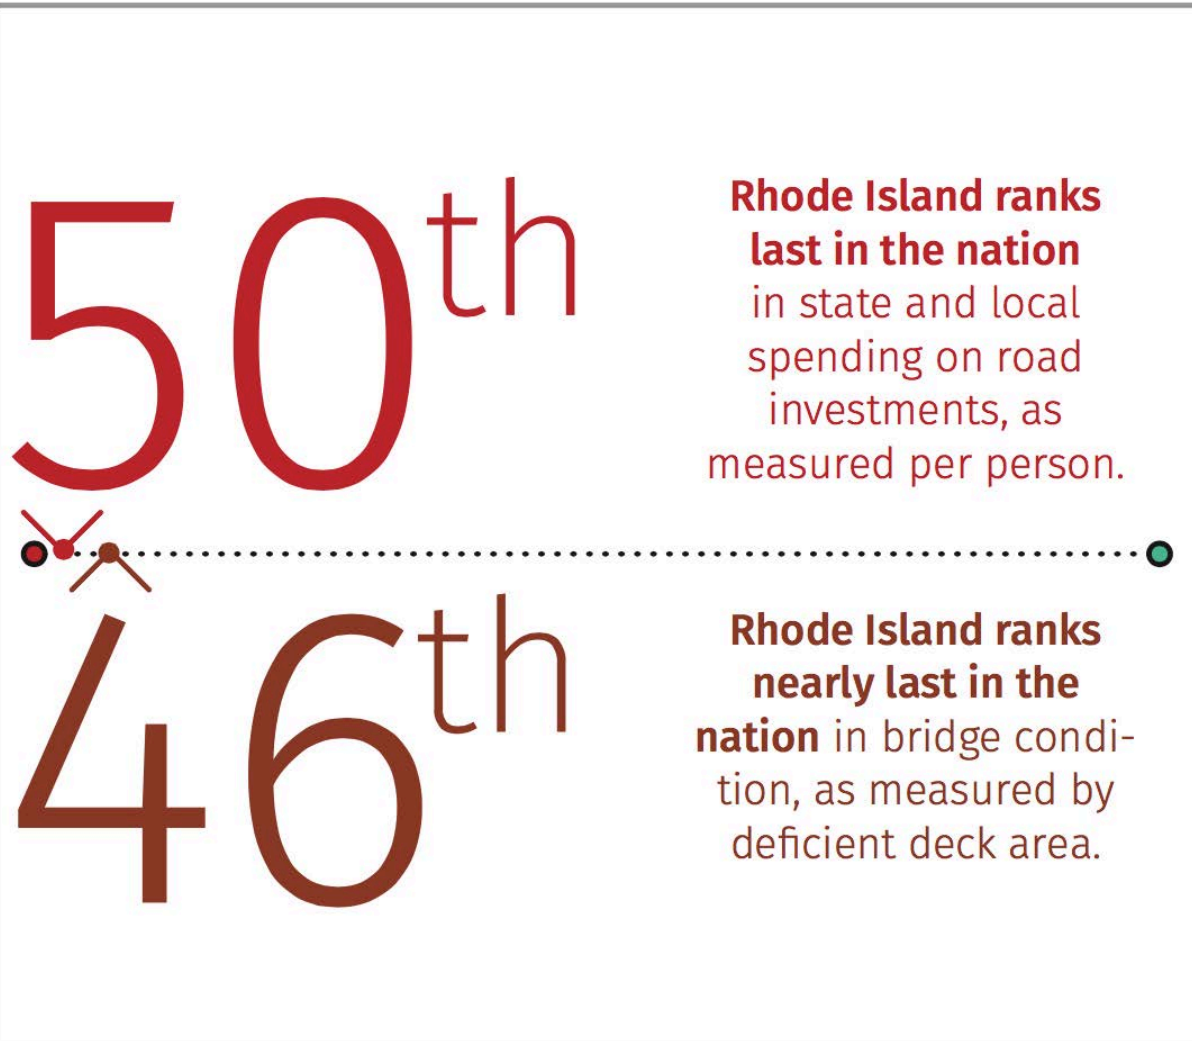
50th

**Rhode Island ranks last in the nation** in state and local spending on road investments, as measured per person.

46th

**Rhode Island ranks nearly last in the nation** in bridge condition, as measured by deficient deck area.